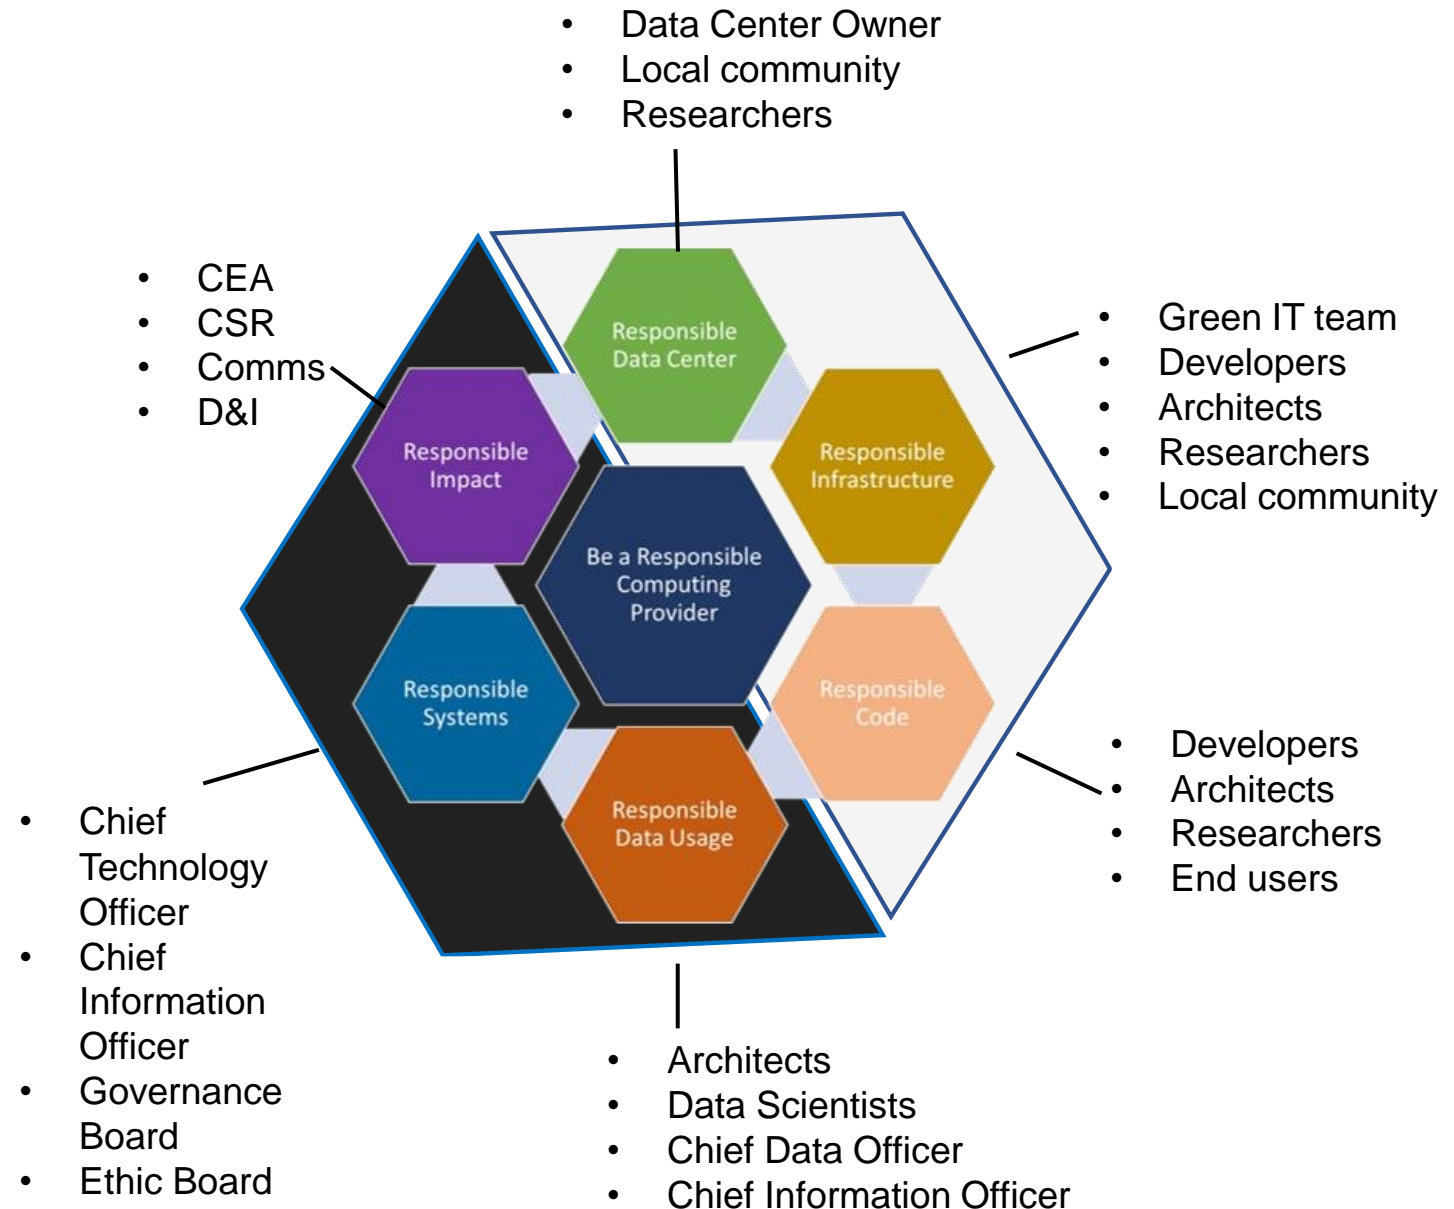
- Data Center Owner
- Local community
- Researchers

- CEA
- CSR
- Comms
- D&I

- Green IT team
- Developers
- Architects
- Researchers
- Local community

Responsible Data Center

Responsible Impact

Responsible Infrastructure

Be a Responsible Computing Provider

Responsible Systems

Responsible Code

Responsible Data Usage

- Developers
- Architects
- Researchers
- End users

- Chief Technology Officer
- Chief Information Officer
- Governance Board
- Ethic Board

- Architects
- Data Scientists
- Chief Data Officer
- Chief Information Officer